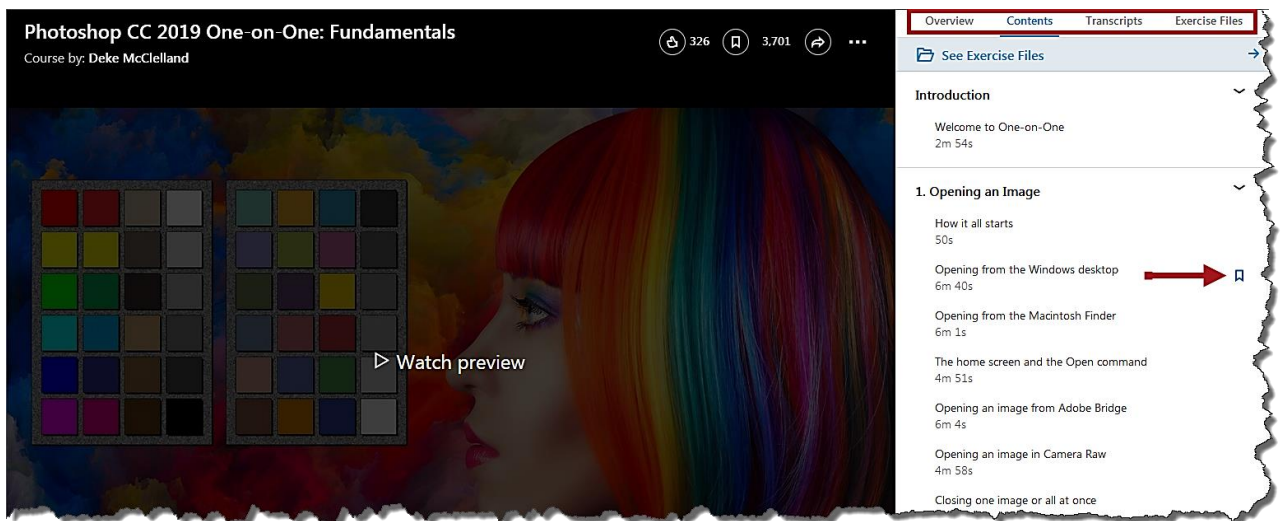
Photoshop CC 2019 One-on-One: Fundamentals
Course by: Deke McClelland

326 3,701 ···

Watch preview

Overview Contents Transcripts Exercise Files

See Exercise Files

Introduction

Welcome to One-on-One
2m 54s

1. Opening an Image

How it all starts
50s

Opening from the Windows desktop
6m 40s

Opening from the Macintosh Finder
6m 1s

The home screen and the Open command
4m 51s

Opening an image from Adobe Bridge
6m 4s

Opening an image in Camera Raw
4m 58s

Closing one image or all at once